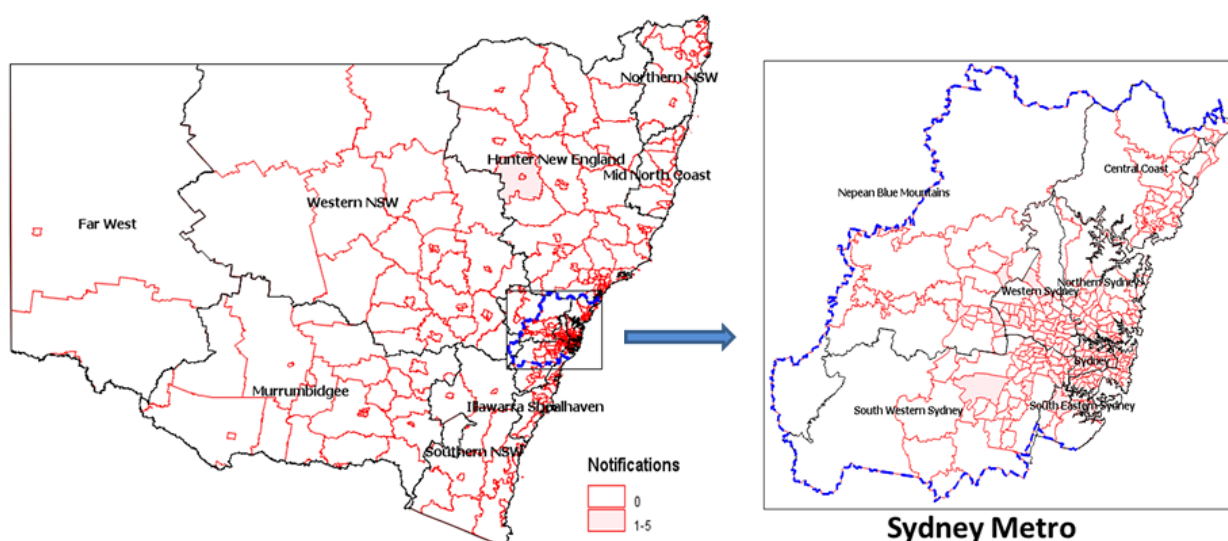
Northern NSW

Hunter New England

Mid North Coast

Western NSW

Far West

Murrumbidgee

Illawarra Shoalhaven

Southern NSW

Notifications

0

1-5

Central Coast

Nepean Blue Mountains

Western Sydney

Northern Sydney

Sydney

South Western Sydney

South Eastern Sydney

Sydney Metro